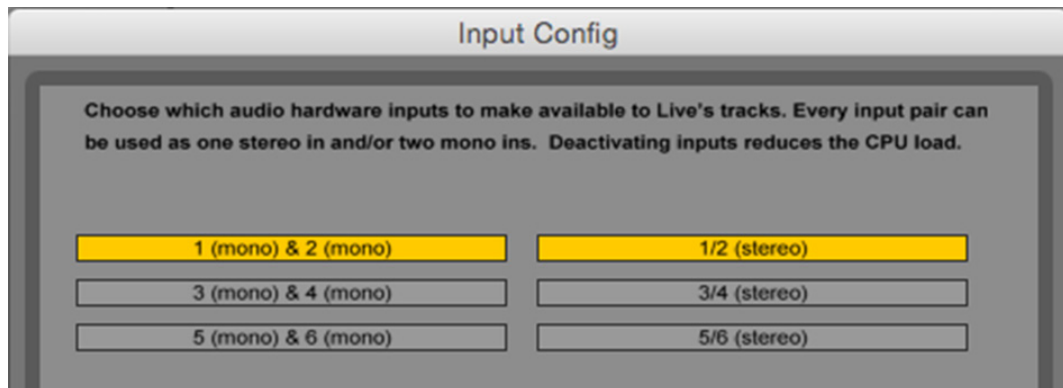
Input Config

Choose which audio hardware inputs to make available to Live's tracks. Every input pair can be used as one stereo in and/or two mono ins. Deactivating inputs reduces the CPU load.

1 (mono) & 2 (mono)
1/2 (stereo)
3 (mono) & 4 (mono)
3/4 (stereo)
5 (mono) & 6 (mono)
5/6 (stereo)